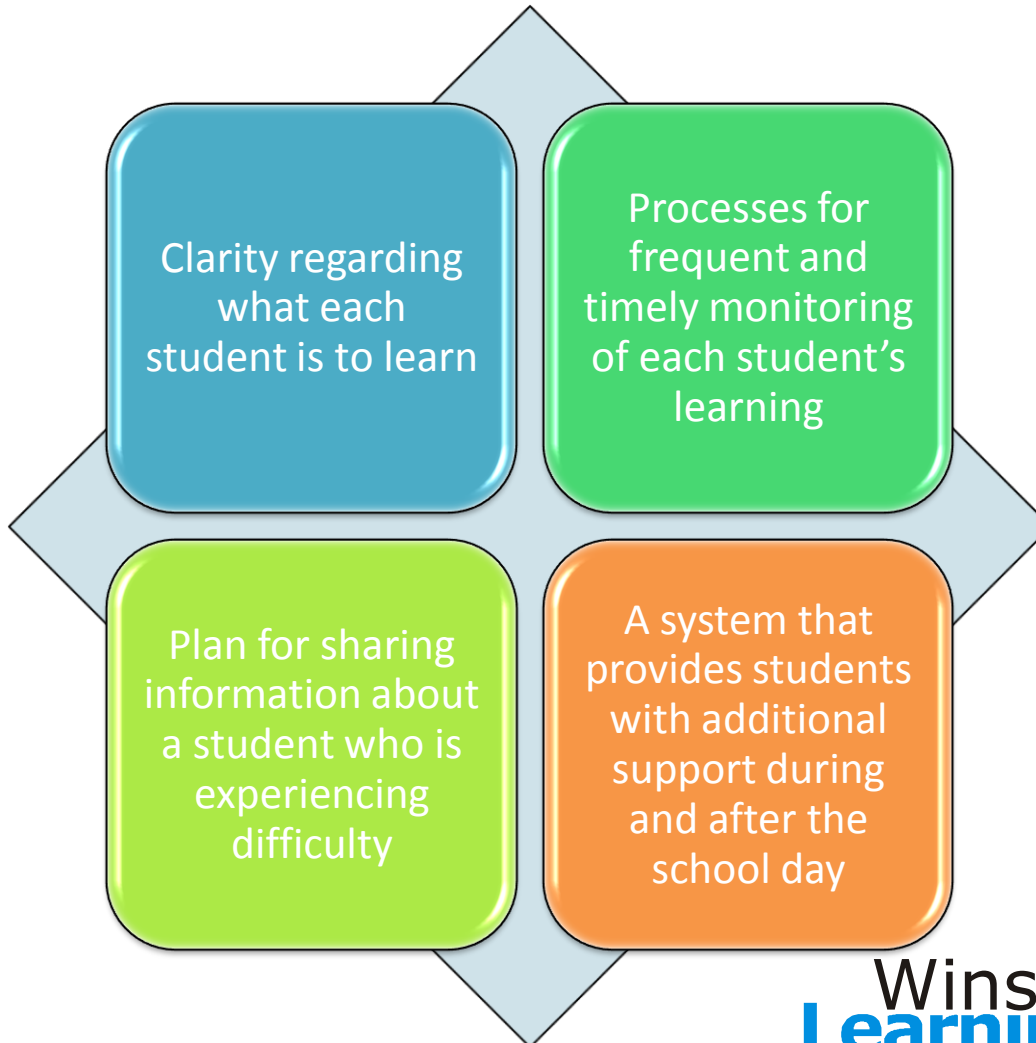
Clarity regarding what each student is to learn

Processes for frequent and timely monitoring of each student's learning

Plan for sharing information about a student who is experiencing difficulty

A system that provides students with additional support during and after the school day

Wins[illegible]
Learni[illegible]